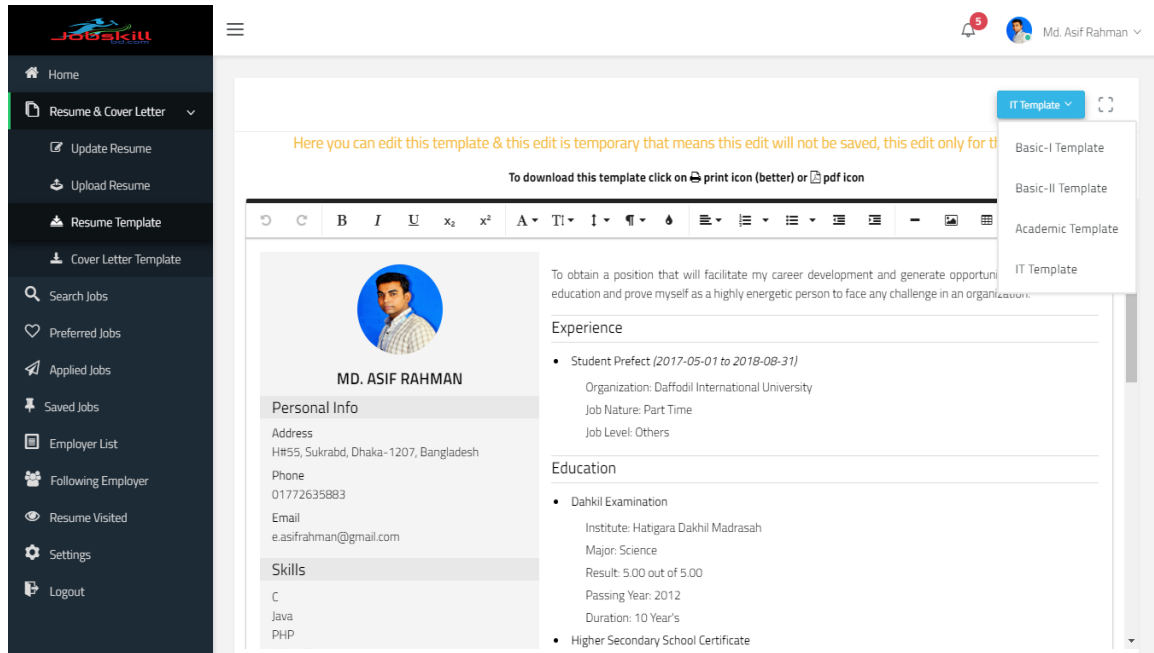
Jobskill

Home
Resume & Cover Letter
Update Resume
Upload Resume
Resume Template
Cover Letter Template
Search Jobs
Preferred Jobs
Applied Jobs
Saved Jobs
Employer List
Following Employer
Resume Visited
Settings
Logout

5
Md. Asif Rahman

IT Template
Basic-I Template
Basic-II Template
Academic Template
IT Template

Here you can edit this template & this edit is temporary that means this edit will not be saved, this edit only for th

To download this template click on print icon (better) or pdf icon

B I U $x_2$ $x^2$ A TI ¶

MD. ASIF RAHMAN

Personal Info
Address
H#55, Sukrabd, Dhaka-1207, Bangladesh
Phone
01772635883
Email
e.asifrahman@gmail.com

Skills
C
Java
PHP

To obtain a position that will facilitate my career development and generate opportuni education and prove myself as a highly energetic person to face any challenge in an organization.

Experience
• Student Prefect (2017-05-01 to 2018-08-31)
Organization: Daffodil International University
Job Nature: Part Time
Job Level: Others

Education
• Dahkil Examination
Institute: Hatigara Dakhil Madrasah
Major: Science
Result: 5.00 out of 5.00
Passing Year: 2012
Duration: 10 Year's
• Higher Secondary School Certificate